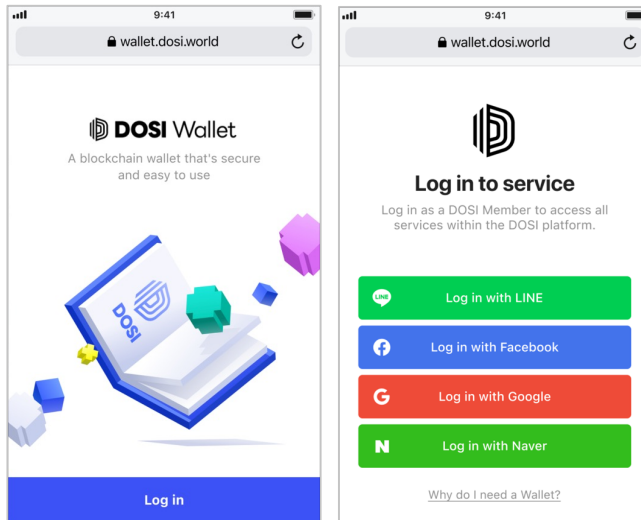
9:41

wallet.dosi.world

DOSI Wallet

A blockchain wallet that's secure and easy to use

DOSI

Log in

9:41

wallet.dosi.world

Log in to service

Log in as a DOSI Member to access all services within the DOSI platform.

LINE

Log in with LINE

Log in with Facebook

Log in with Google

Log in with Naver

Why do I need a Wallet?